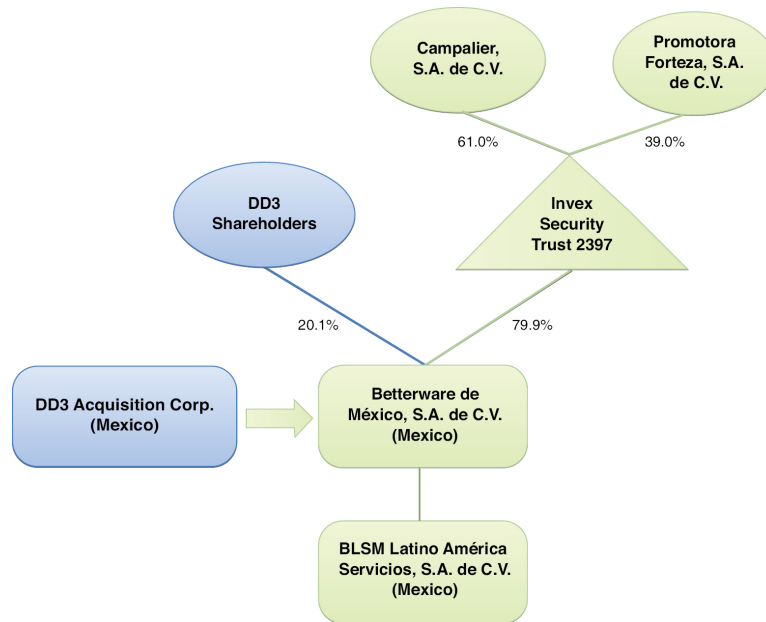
Campalier, S.A. de C.V.

Promotora Forteza, S.A. de C.V.

61.0%

39.0%

DD3 Shareholders

Invex Security Trust 2397

20.1%

79.9%

DD3 Acquisition Corp. (Mexico)

Betterware de México, S.A. de C.V. (Mexico)

BLSM Latino América Servicios, S.A. de C.V. (Mexico)